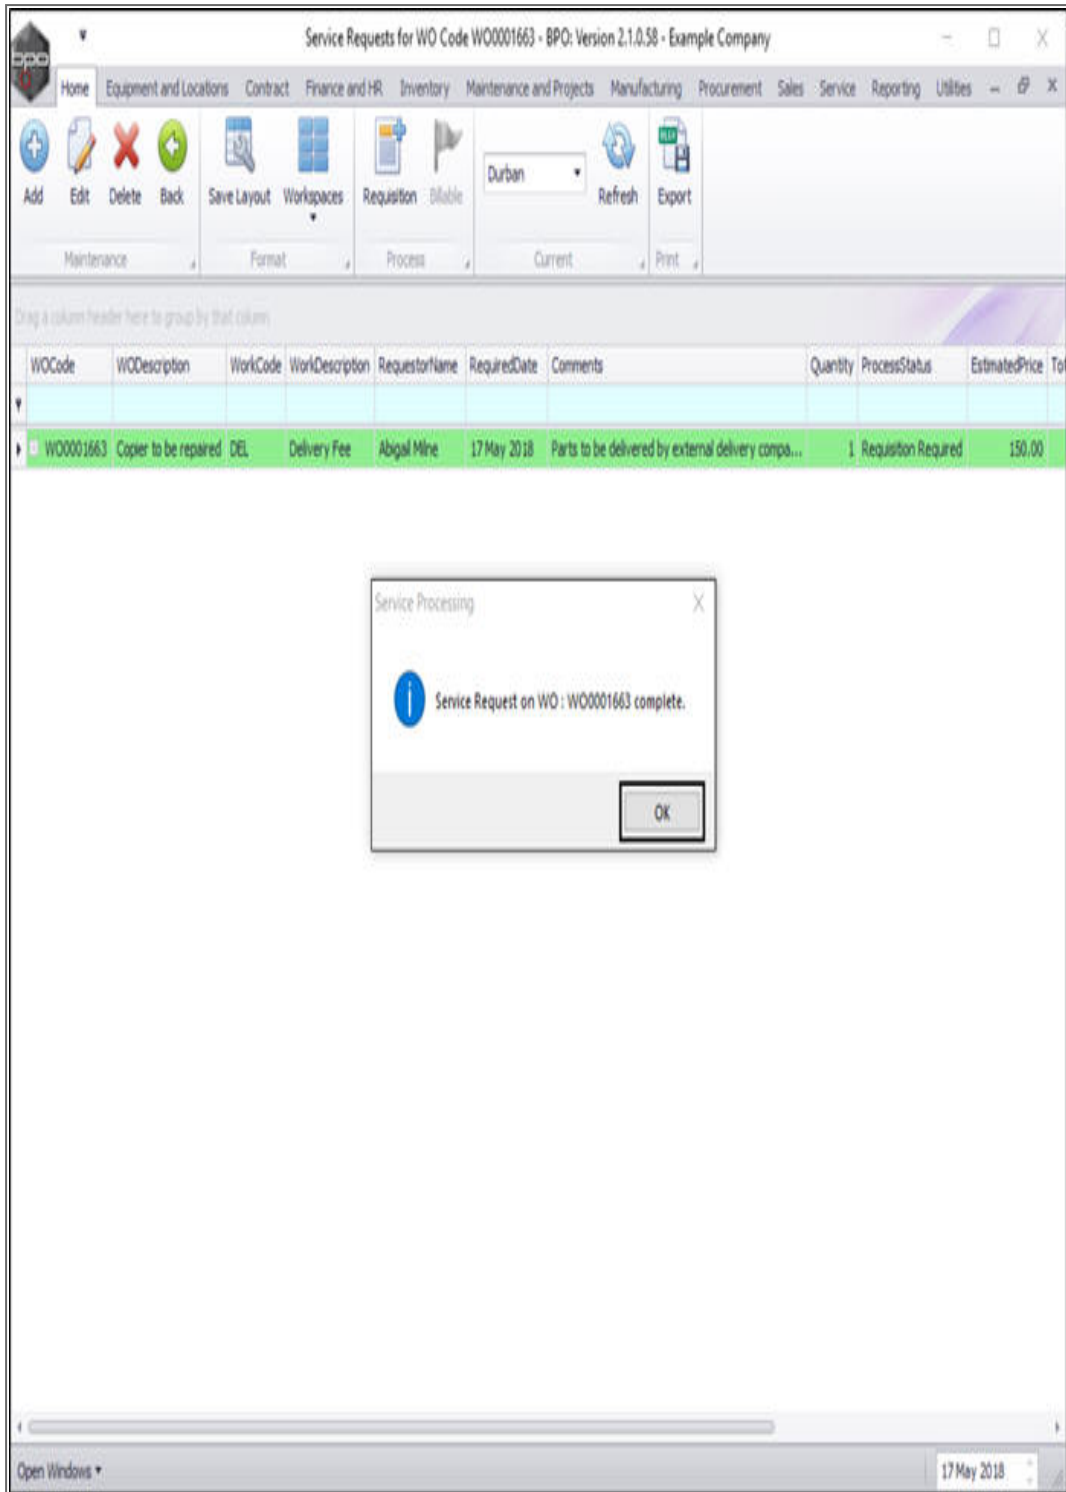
Service Requests for WO Code WO0001663 - BPO: Version 2.1.0.58 - Example Company

Home Equipment and Locations Contract Finance and HR Inventory Maintenance and Projects Manufacturing Procurement Sales Service Reporting Utilities

Add Edit Delete Back
Maintenance

Save Layout Workspaces
Format

Requisition Billable
Process

Durban
Current

Refresh

Export
Print

Drag a column header here to group by that column

| WOCode | WODescription | WorkCode | WorkDescription | RequestorName | RequiredDate | Comments | Quantity | ProcessStatus | EstimatedPrice | To |
|---|---|---|---|---|---|---|---|---|---|---|
| | | | | | | | | | | |
| WO0001663 | Copier to be repaired | DEL | Delivery Fee | Abigail Milne | 17 May 2018 | Parts to be delivered by external delivery compa... | 1 | Requisition Required | 150.00 | |

Service Processing

Service Request on WO : WO0001663 complete.

OK

Open Windows

17 May 2018